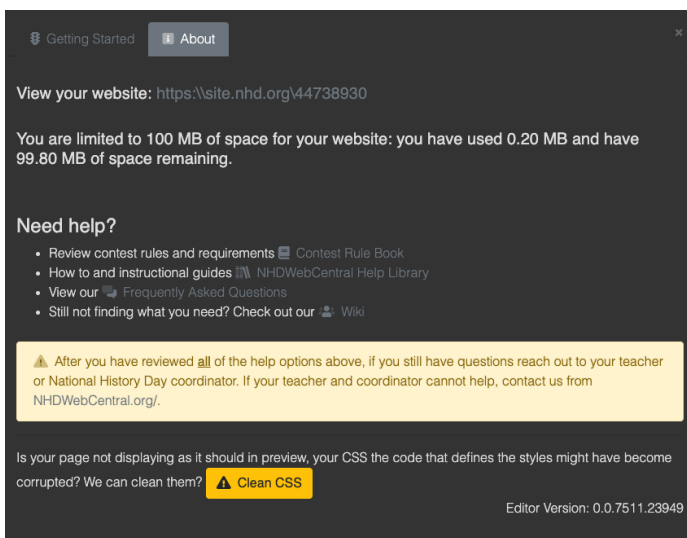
Getting Started About ×

View your website: https:\\site.nhd.org\44738930

You are limited to 100 MB of space for your website: you have used 0.20 MB and have 99.80 MB of space remaining.

Need help?

- Review contest rules and requirements Contest Rule Book
- How to and instructional guides NHDWebCentral Help Library
- View our Frequently Asked Questions
- Still not finding what you need? Check out our Wiki

After you have reviewed all of the help options above, if you still have questions reach out to your teacher or National History Day coordinator. If your teacher and coordinator cannot help, contact us from NHDWebCentral.org/.

Is your page not displaying as it should in preview, your CSS the code that defines the styles might have become corrupted? We can clean them? Clean CSS

Editor Version: 0.0.7511.23949